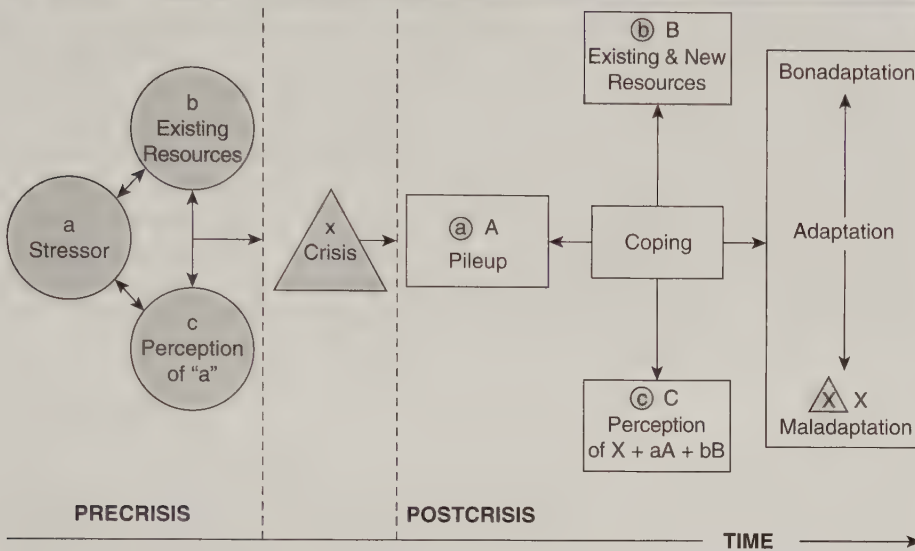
b
Existing Resources

a
Stressor

c
Perception of "a"

x
Crisis

ⓐ A
Pileup

ⓑ B
Existing & New Resources

Coping

ⓒ C
Perception of X + aA + bB

Bonadaptation

Adaptation

X X
Maladaptation

PRECRISIS

POSTCRISIS

TIME